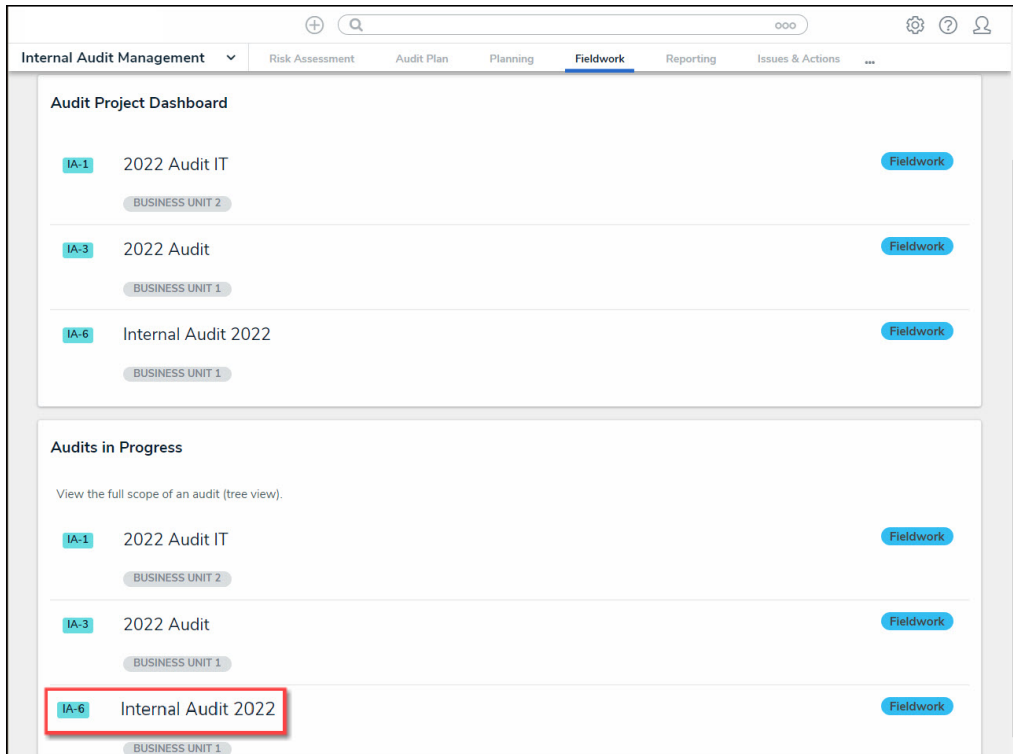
Internal Audit Management

Risk Assessment Audit Plan Planning Fieldwork Reporting Issues & Actions ...

Audit Project Dashboard

IA-1 2022 Audit IT Fieldwork

BUSINESS UNIT 2

IA-3 2022 Audit Fieldwork

BUSINESS UNIT 1

IA-6 Internal Audit 2022 Fieldwork

BUSINESS UNIT 1

Audits in Progress

View the full scope of an audit (tree view).

IA-1 2022 Audit IT Fieldwork

BUSINESS UNIT 2

IA-3 2022 Audit Fieldwork

BUSINESS UNIT 1

IA-6 Internal Audit 2022 Fieldwork

BUSINESS UNIT 1